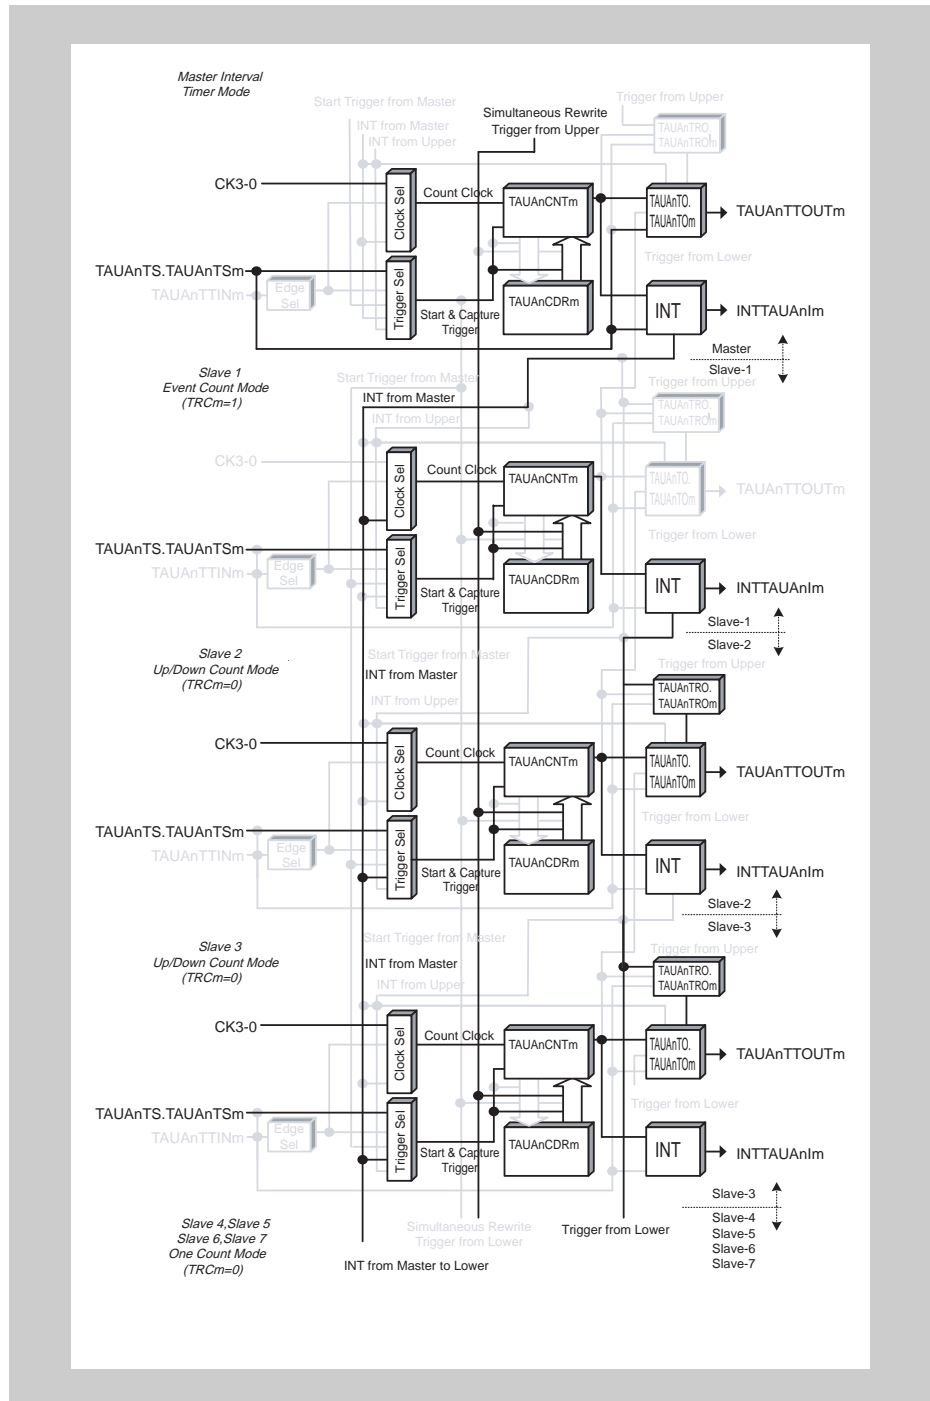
Master Interval
Timer Mode

Start Trigger from Master
INT from Master
INT from Upper
Simultaneous Rewrite
Trigger from Upper
Trigger from Upper
TAUAnTRO.
TAUAnTROm

CK3-0
Clock Sel
Count Clock
TAUAnCNTm
TAUAnTO.
TAUAnTOm
TAUAnTTOUTm
Trigger from Lower

TAUAnTS.TAUAnTSm
TAUAnTTINm
Edge
Sel
Trigger Sel
TAUAnCDRm
Start & Capture
Trigger
INT
INTTAUAnIm

Master
Slave-1

Slave 1
Event Count Mode
(TRCm=1)

Start Trigger from Master
INT from Master
INT from Upper
Trigger from Upper
TAUAnTRO.
TAUAnTROm

CK3-0
Clock Sel
Count Clock
TAUAnCNTm
TAUAnTO.
TAUAnTOm
TAUAnTTOUTm
Trigger from Lower

TAUAnTS.TAUAnTSm
TAUAnTTINm
Edge
Sel
Trigger Sel
TAUAnCDRm
Start & Capture
Trigger
INT
INTTAUAnIm

Slave-1
Slave-2

Slave 2
Up/Down Count Mode
(TRCm=0)

Start Trigger from Master
INT from Master
INT from Upper
Trigger from Upper
TAUAnTRO.
TAUAnTROm

CK3-0
Clock Sel
Count Clock
TAUAnCNTm
TAUAnTO.
TAUAnTOm
TAUAnTTOUTm
Trigger from Lower

TAUAnTS.TAUAnTSm
TAUAnTTINm
Edge
Sel
Trigger Sel
TAUAnCDRm
Start & Capture
Trigger
INT
INTTAUAnIm

Slave-2
Slave-3

Slave 3
Up/Down Count Mode
(TRCm=0)

Start Trigger from Master
INT from Master
INT from Upper
Trigger from Upper
TAUAnTRO.
TAUAnTROm

CK3-0
Clock Sel
Count Clock
TAUAnCNTm
TAUAnTO.
TAUAnTOm
TAUAnTTOUTm
Trigger from Lower

TAUAnTS.TAUAnTSm
TAUAnTTINm
Edge
Sel
Trigger Sel
TAUAnCDRm
Start & Capture
Trigger
INT
INTTAUAnIm

Slave-3
Slave-4
Slave-5
Slave-6
Slave-7

Slave 4,Slave 5
Slave 6,Slave 7
One Count Mode
(TRCm=0)

Simultaneous Rewrite
Trigger from Lower
Trigger from Lower
INT from Master to Lower